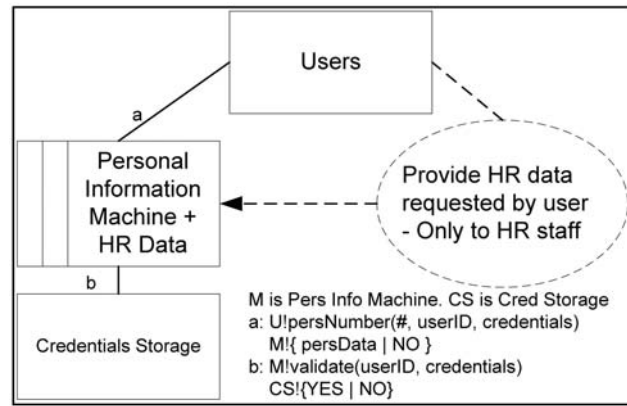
Users

a

Personal Information Machine + HR Data

Provide HR data requested by user - Only to HR staff

b

Credentials Storage

M is Pers Info Machine. CS is Cred Storage
a: U!persNumber(#, userID, credentials)
M!{ persData | NO }
b: M!validate(userID, credentials)
CS!{YES | NO}